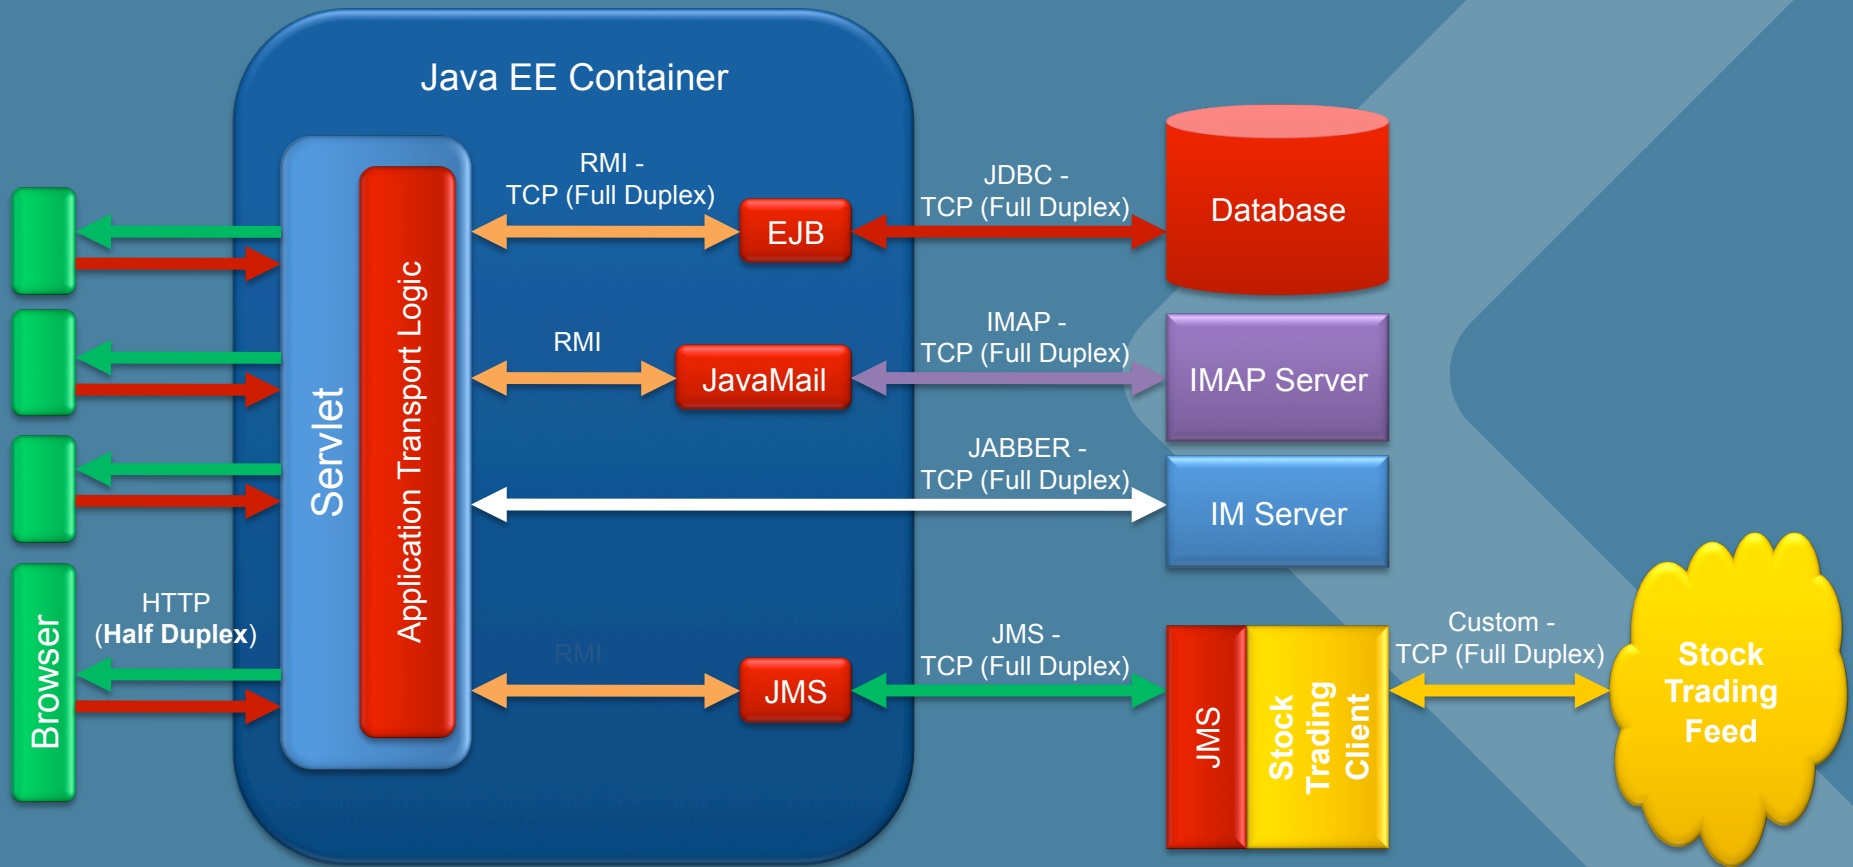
Java EE Container

Servlet

Application Transport Logic

RMI - TCP (Full Duplex)

EJB

JDBC - TCP (Full Duplex)

Database

RMI

JavaMail

IMAP - TCP (Full Duplex)

IMAP Server

JABBER - TCP (Full Duplex)

IM Server

Browser

HTTP (Half Duplex)

RMI

JMS

JMS - TCP (Full Duplex)

JMS

Stock Trading Client

Custom - TCP (Full Duplex)

Stock Trading Feed